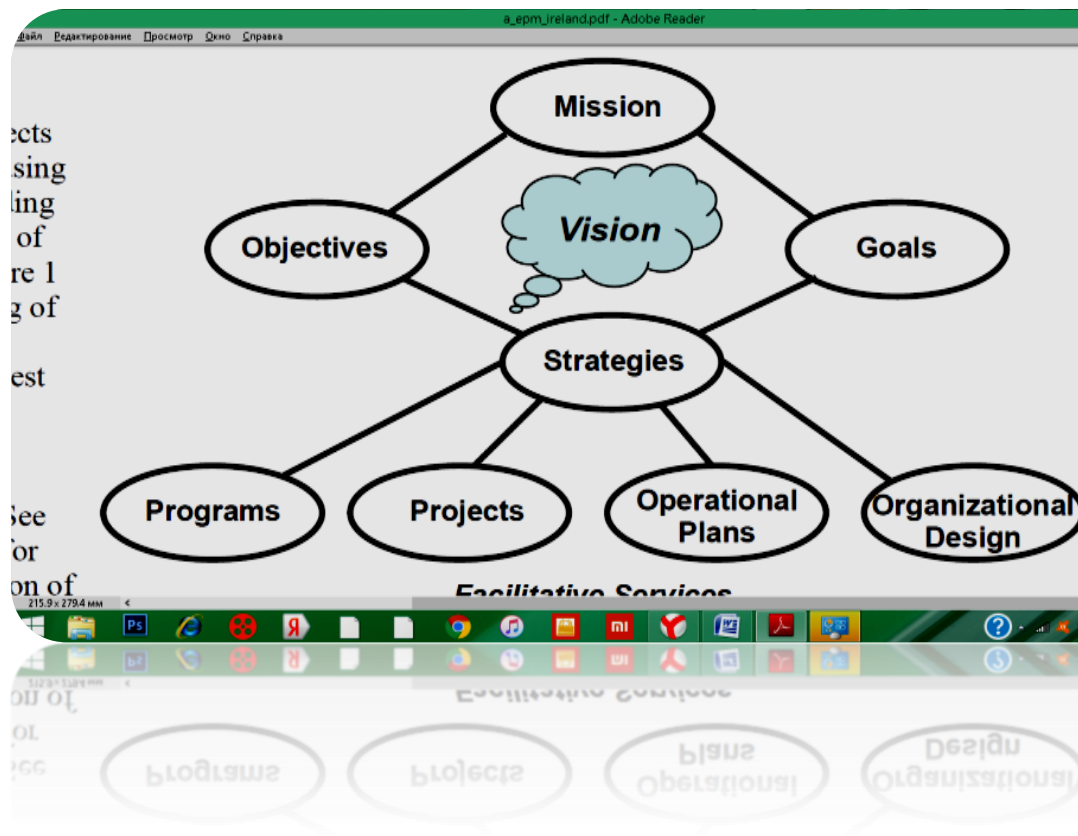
a_epm_ireland.pdf - Adobe Reader

Файл Редактирование Просмотр Окно Справка

ects
sing
ling
of
re 1
g of

est

See
for
on of

Mission

Vision

Objectives

Goals

Strategies

Programs

Projects

Operational Plans

Organizational Design

Facilitative Services

215.9 x 279.4 мм